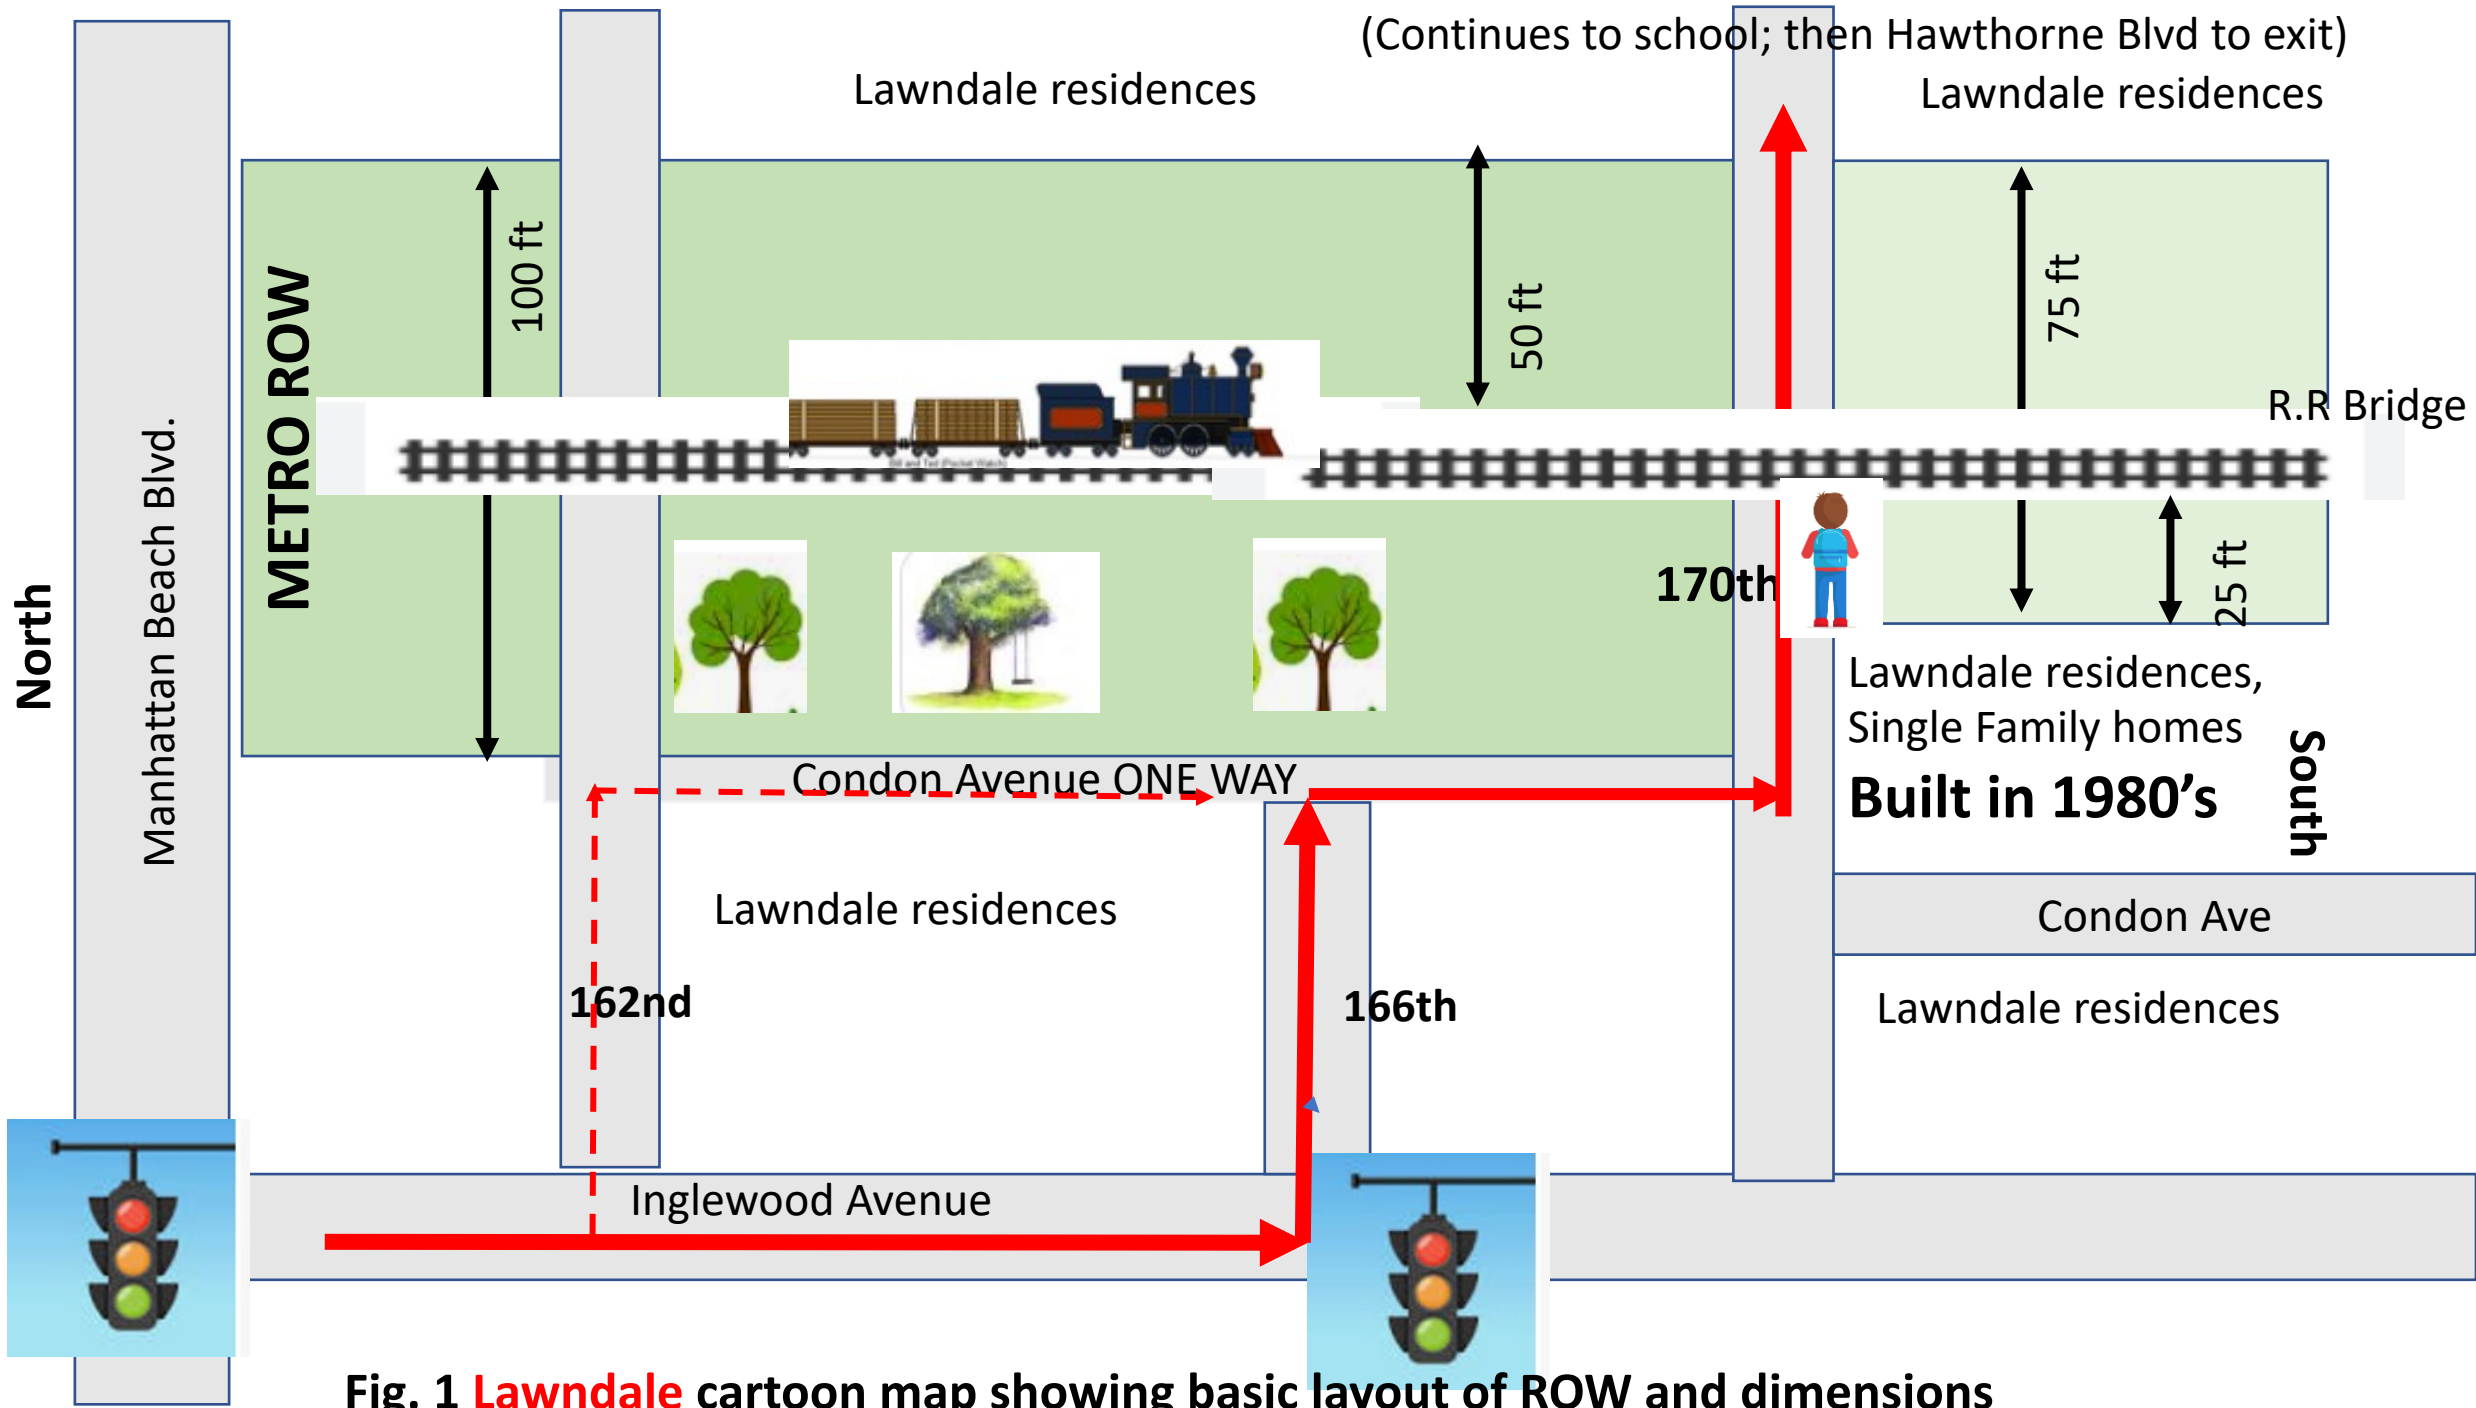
(Continues to school; then Hawthorne Blvd to exit)

Lawndale residences

Lawndale residences

North

Manhattan Beach Blvd.

METRO ROW

100 ft

50 ft

75 ft

R.R Bridge

170th

25 ft

Lawndale residences, Single Family homes

Built in 1980's

South

Condon Avenue ONE WAY

Lawndale residences

Condon Ave

162nd

166th

Lawndale residences

Inglewood Avenue

Fig. 1 Lawndale cartoon map showing basic layout of ROW and dimensions